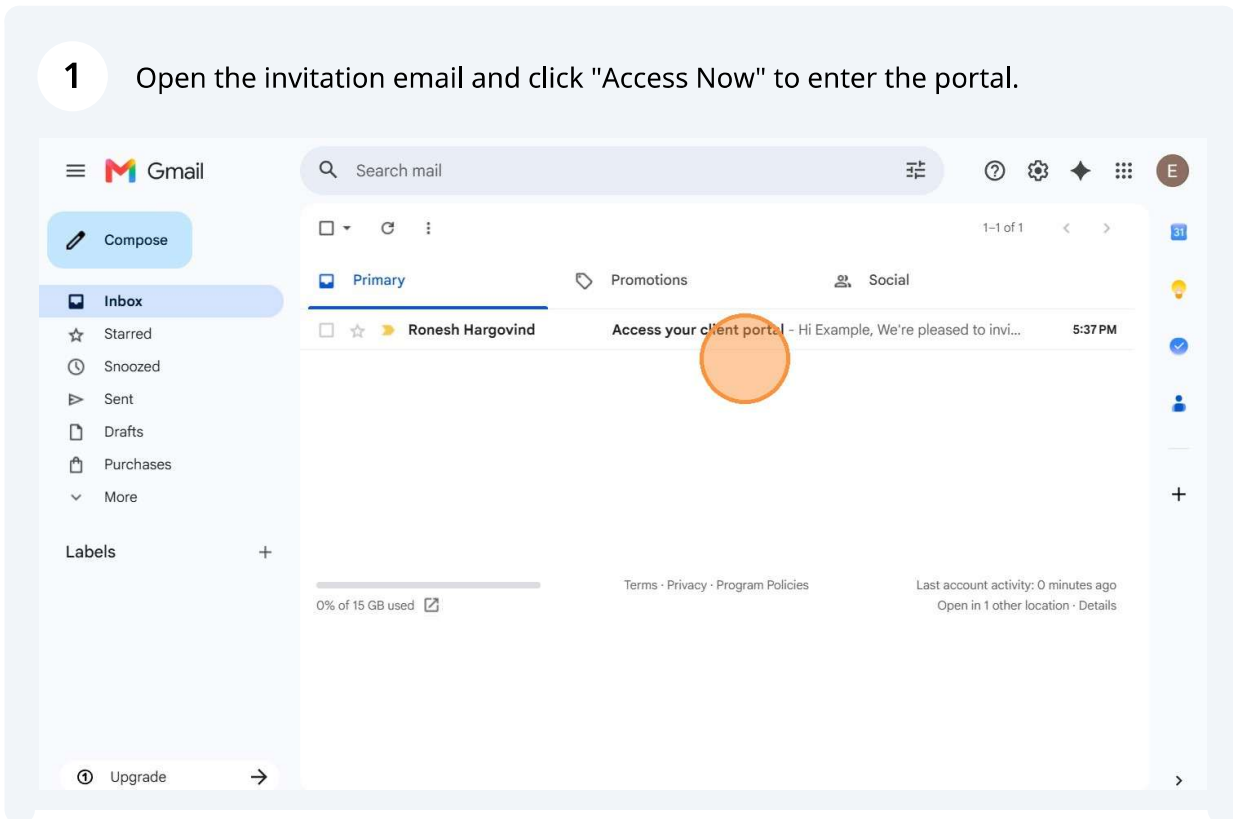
1 Open the invitation email and click "Access Now" to enter the portal.

Gmail

Search mail

E

Compose

Inbox
Starred
Snoozed
Sent
Drafts
Purchases
More

Labels

Upgrade

1–1 of 1

31

Primary
Promotions
Social

Ronesh Hargovind
Access your client portal - Hi Example, We're pleased to invi...
5:37 PM

0% of 15 GB used

Terms · Privacy · Program Policies

Last account activity: 0 minutes ago
Open in 1 other location · Details